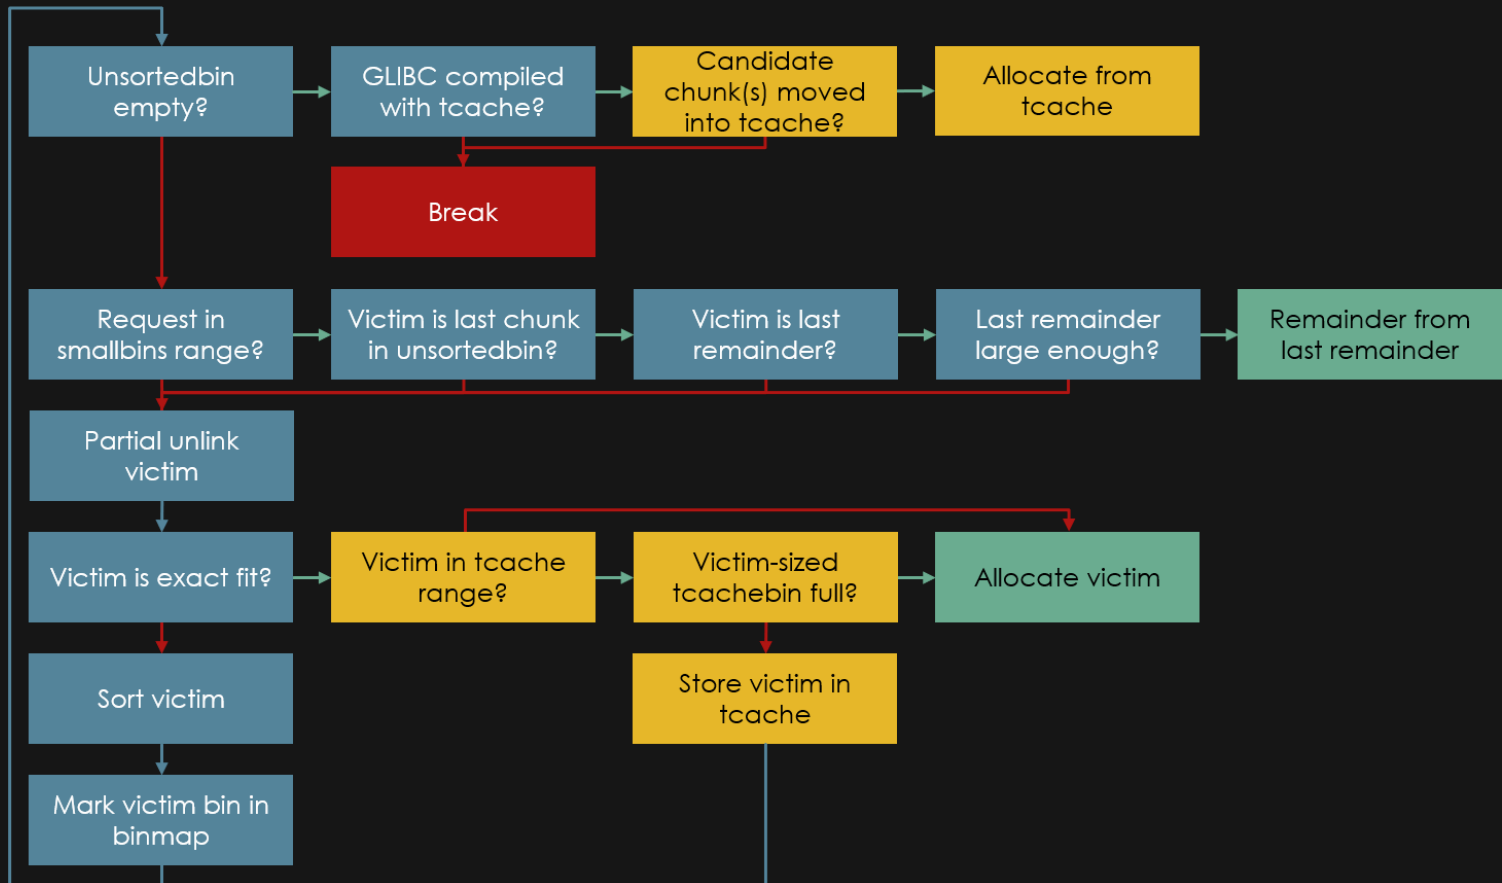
Unsortedbin empty?

GLIBC compiled with tcache?

Candidate chunk(s) moved into tcache?

Allocate from tcache

Break

Request in smallbins range?

Victim is last chunk in unsortedbin?

Victim is last remainder?

Last remainder large enough?

Remainder from last remainder

Partial unlink victim

Victim is exact fit?

Victim in tcache range?

Victim-sized tcachebin full?

Allocate victim

Sort victim

Store victim in tcache

Mark victim bin in binmap